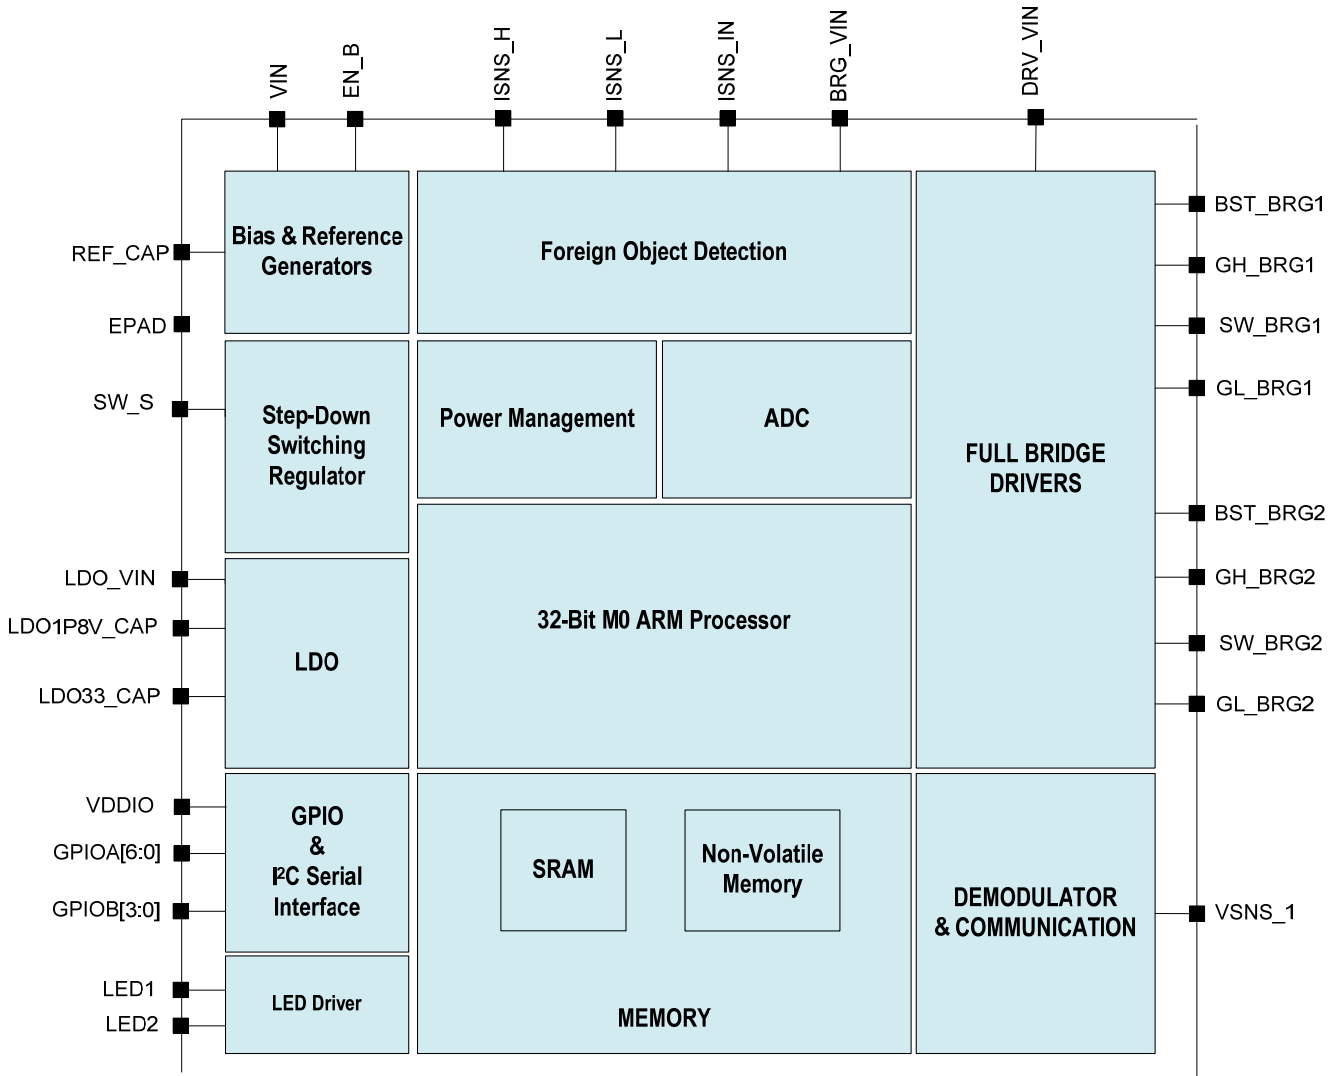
VIN
EN_B
ISNS_H
ISNS_L
ISNS_IN
BRG_VIN
DRV_VIN

REF_CAP
EPAD
SW_S
LDO_VIN
LDO1P8V_CAP
LDO33_CAP
VDDIO
GPIOA[6:0]
GPIOB[3:0]
LED1
LED2

Bias & Reference Generators

Foreign Object Detection

Step-Down Switching Regulator

Power Management

ADC

FULL BRIDGE DRIVERS

LDO

32-Bit M0 ARM Processor

GPIO & I²C Serial Interface

SRAM

Non-Volatile Memory

DEMODULATOR & COMMUNICATION

LED Driver

MEMORY

BST_BRG1
GH_BRG1
SW_BRG1
GL_BRG1
BST_BRG2
GH_BRG2
SW_BRG2
GL_BRG2
VSNS_1